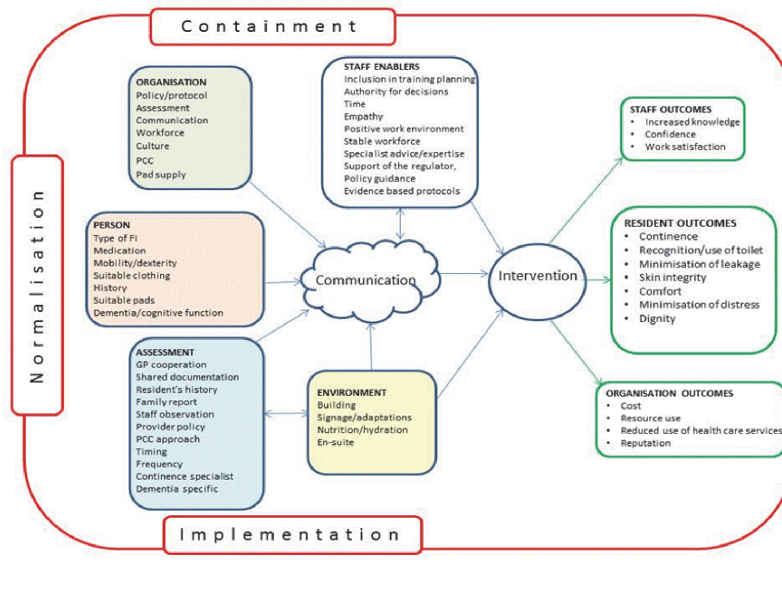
Containment

Normalisation

Implementation

ORGANISATION
Policy/protocol
Assessment
Communication
Workforce
Culture
PCC
Pad supply

PERSON
Type of FI
Medication
Mobility/dexterity
Suitable clothing
History
Suitable pads
Dementia/cognitive function

ASSESSMENT
GP cooperation
Shared documentation
Resident's history
Family report
Staff observation
Provider policy
PCC approach
Timing
Frequency
Continence specialist
Dementia specific

STAFF ENABLERS
Inclusion in training planning
Authority for decisions
Time
Empathy
Positive work environment
Stable workforce
Specialist advice/expertise
Support of the regulator,
Policy guidance
Evidence based protocols

Communication

ENVIRONMENT
Building
Signage/adaptations
Nutrition/hydration
En-suite

Intervention

STAFF OUTCOMES
• Increased knowledge
• Confidence
• Work satisfaction

RESIDENT OUTCOMES
• Continence
• Recognition/use of toilet
• Minimisation of leakage
• Skin integrity
• Comfort
• Minimisation of distress
• Dignity

ORGANISATION OUTCOMES
• Cost
• Resource use
• Reduced use of health care services
• Reputation